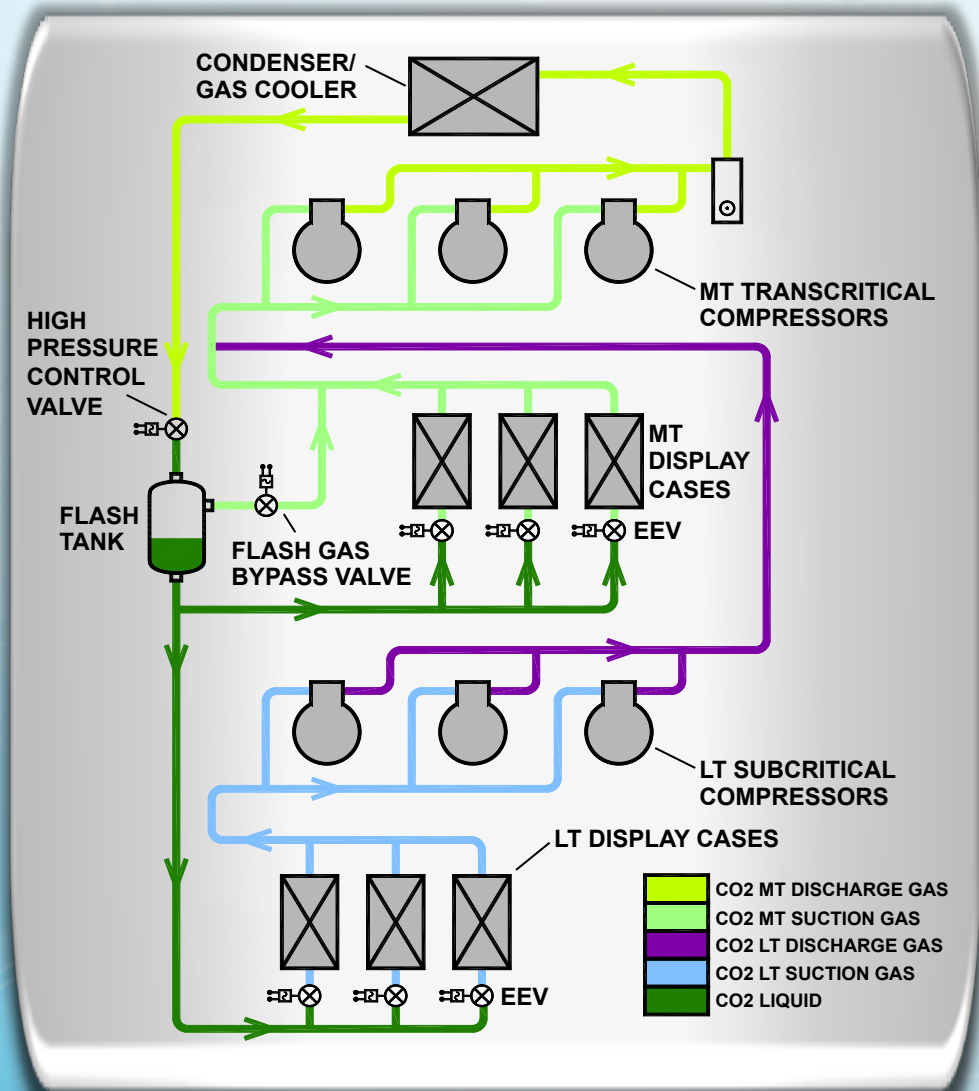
CONDENSER/
GAS COOLER

MT TRANSCRITICAL
COMPRESSORS

HIGH
PRESSURE
CONTROL
VALVE

MT
DISPLAY
CASES

EEV

FLASH
TANK

FLASH GAS
BYPASS VALVE

LT SUBCRITICAL
COMPRESSORS

LT DISPLAY CASES

EEV

CO2 MT DISCHARGE GAS
CO2 MT SUCTION GAS
CO2 LT DISCHARGE GAS
CO2 LT SUCTION GAS
CO2 LIQUID